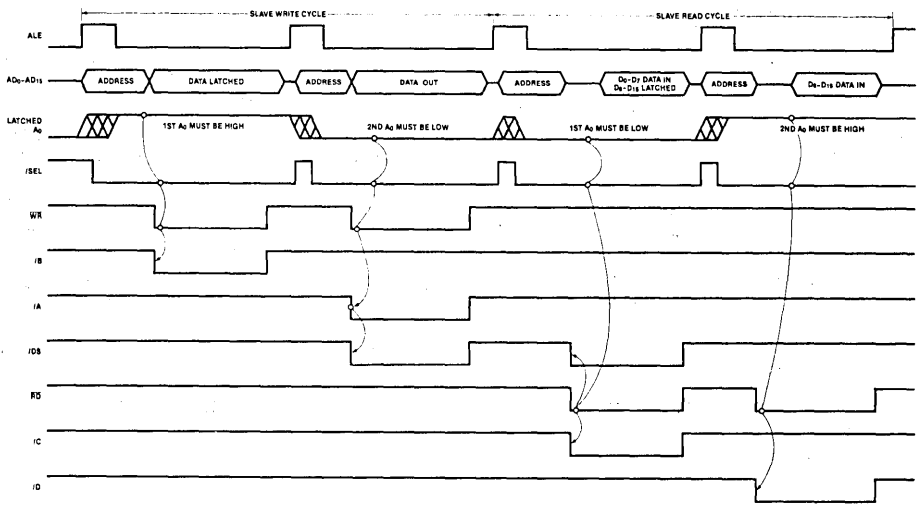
SLAVE WRITE CYCLE
SLAVE READ CYCLE

ALE

$AD_0-AD_{15}$

ADDRESS
DATA LATCHED
ADDRESS
DATA OUT
ADDRESS
$D_0-D_7$ DATA IN $D_8-D_{15}$ LATCHED
ADDRESS
$D_8-D_{15}$ DATA IN

LATCHED $A_0$

1ST $A_0$ MUST BE HIGH
2ND $A_0$ MUST BE LOW
1ST $A_0$ MUST BE LOW
2ND $A_0$ MUST BE HIGH

/SEL

$\overline{WR}$

/B

/A

/DB

$\overline{RD}$

/C

/D